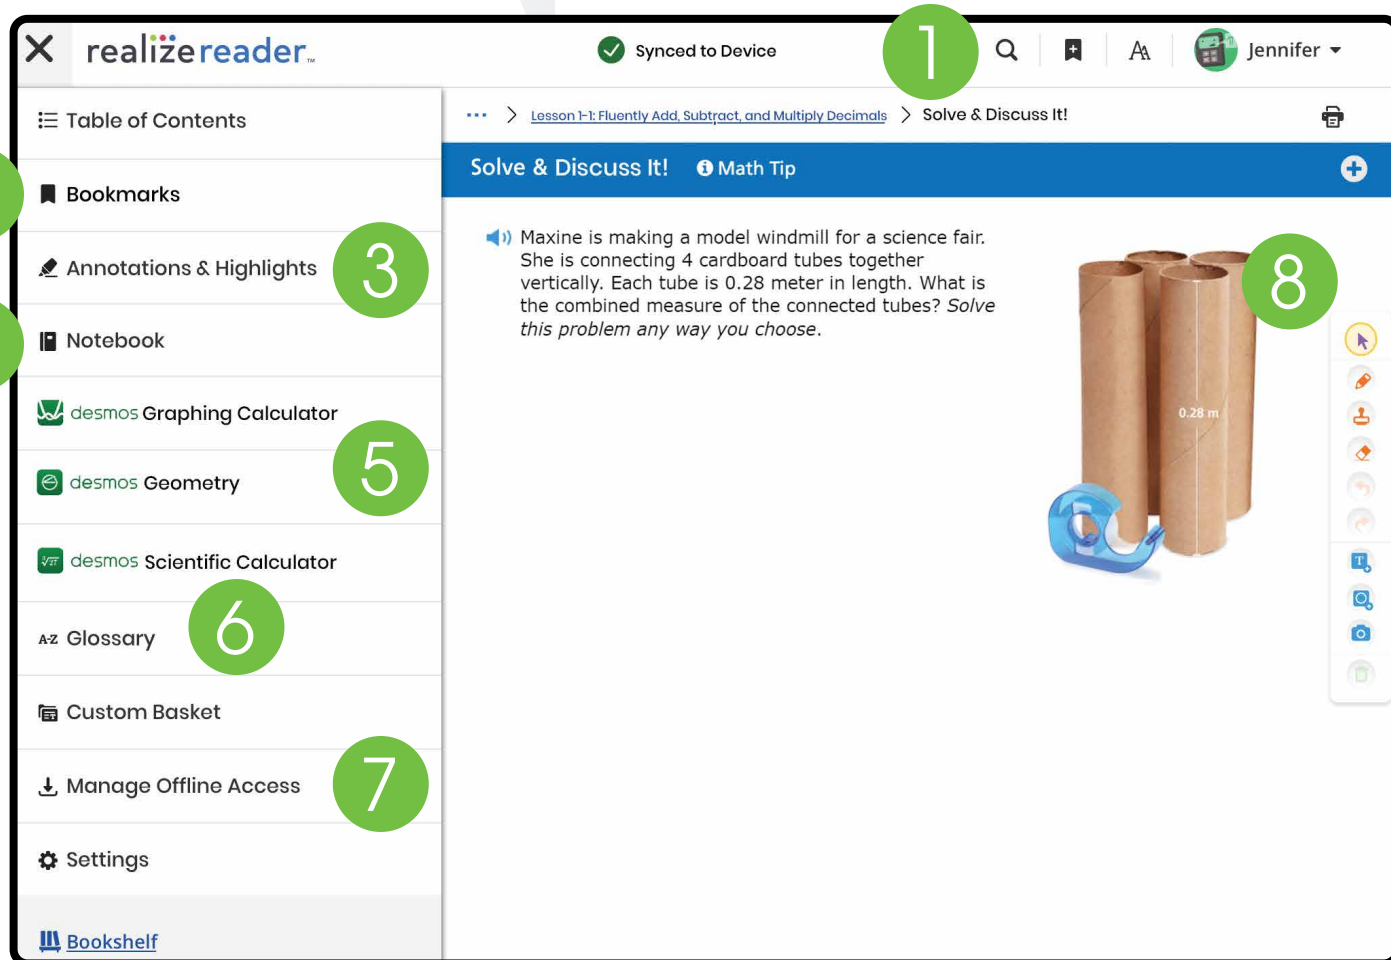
realize reader

Synced to Device

1

Jennifer

Table of Contents

Bookmarks

Annotations & Highlights

3

Notebook

desmos Graphing Calculator

5

desmos Geometry

desmos Scientific Calculator

6

A-Z Glossary

Custom Basket

7

Manage Offline Access

Settings

Bookshelf

... > Lesson 1-1: Fluently Add, Subtract, and Multiply Decimals > Solve & Discuss It!

Solve & Discuss It! Math Tip

Maxine is making a model windmill for a science fair. She is connecting 4 cardboard tubes together vertically. Each tube is 0.28 meter in length. What is the combined measure of the connected tubes? *Solve this problem any way you choose.*

8

0.28 m